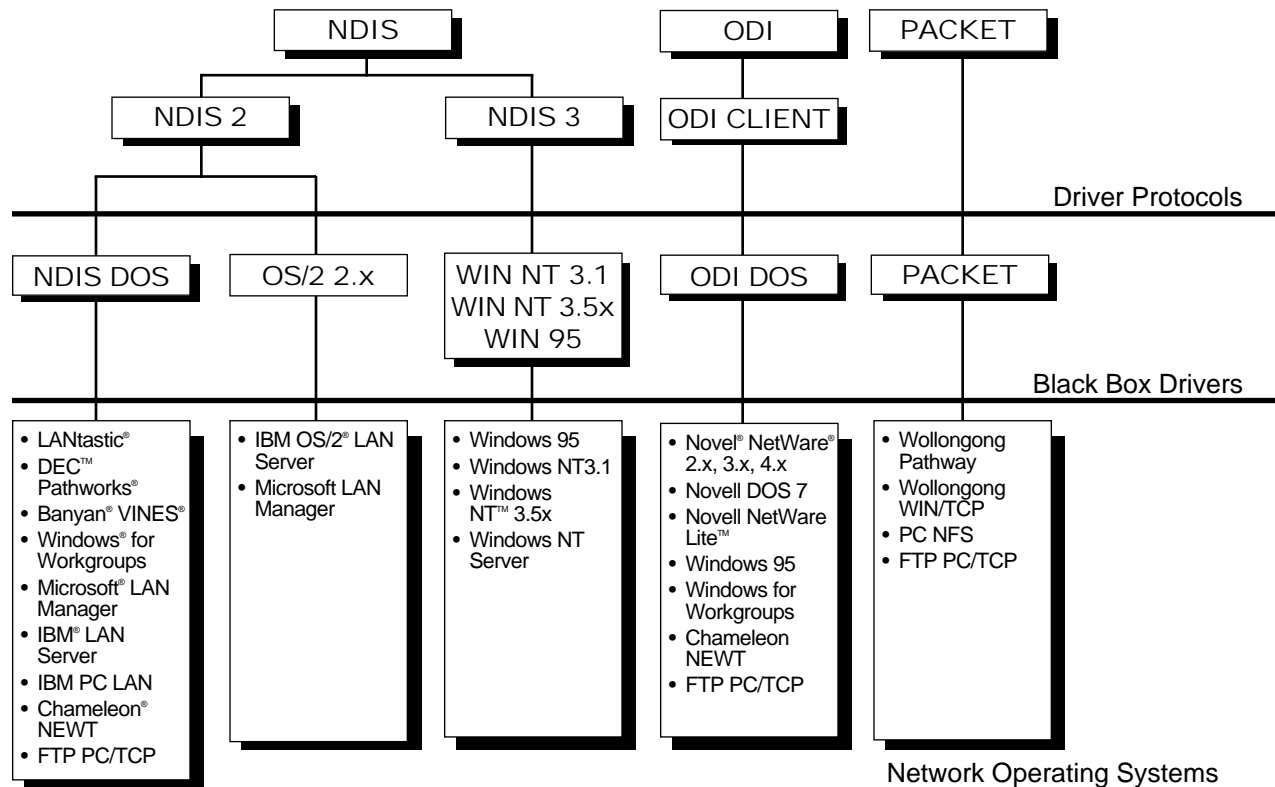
NDIS

ODI

PACKET

NDIS 2

NDIS 3

ODI CLIENT

Driver Protocols

NDIS DOS

OS/2 2.x

WIN NT 3.1
WIN NT 3.5x
WIN 95

ODI DOS

PACKET

Black Box Drivers

• LANtastic®
• DEC™ Pathworks®
• Banyan® VINES®
• Windows® for Workgroups
• Microsoft® LAN Manager
• IBM® LAN Server
• IBM PC LAN
• Chameleon® NEWT
• FTP PC/TCP

• IBM OS/2® LAN Server
• Microsoft LAN Manager

• Windows 95
• Windows NT3.1
• Windows NT™ 3.5x
• Windows NT Server

• Novel® NetWare® 2.x, 3.x, 4.x
• Novell DOS 7
• Novell NetWare Lite™
• Windows 95
• Windows for Workgroups
• Chameleon NEWT
• FTP PC/TCP

• Wollongong Pathway
• Wollongong WIN/TCP
• PC NFS
• FTP PC/TCP

Network Operating Systems